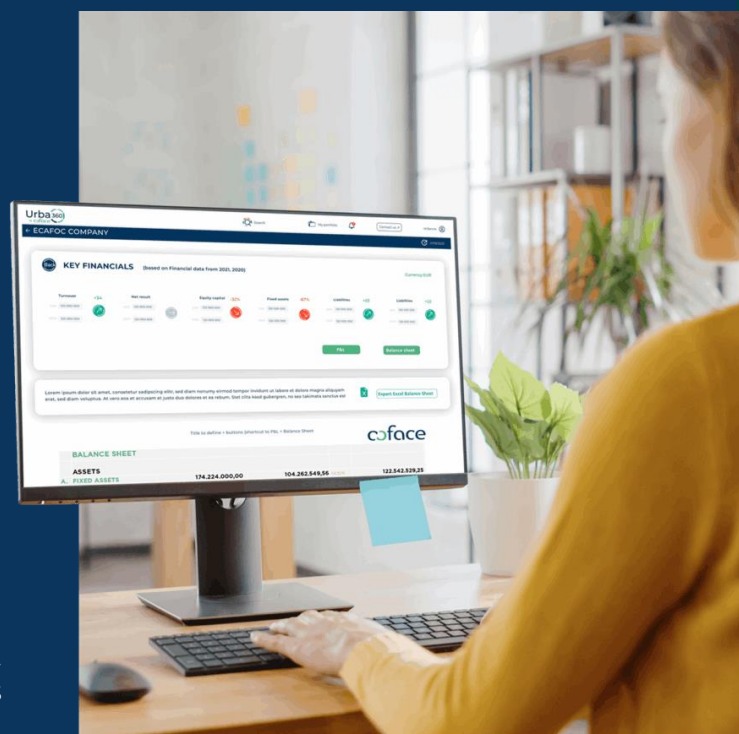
Urba360 by coface

← ECAFOC COMPANY

Search

KEY FINANCIALS (based on Financial data from 2021, 2020)

Turnover

Net result

Equity capital

Fixed assets

Liabilities

Liabilities

P&L

Balance sheet

Lorem ipsum dolor sit amet, consetetur sadipscing elitr, sed diam nonumy eirmod tempor invidunt ut labore et dolore magna aliquyam erat, sed diam voluptua. At vero eos et accusam et justo duo dolores et ea rebum. Stet clita kasd gubergren, no sea takimata sanctus est

Import Excel Balance Sheet

coface

BALANCE SHEET

ASSETS 174.224.000,00 104.262.549,56 122.542.529,25

A. FIXED ASSETS